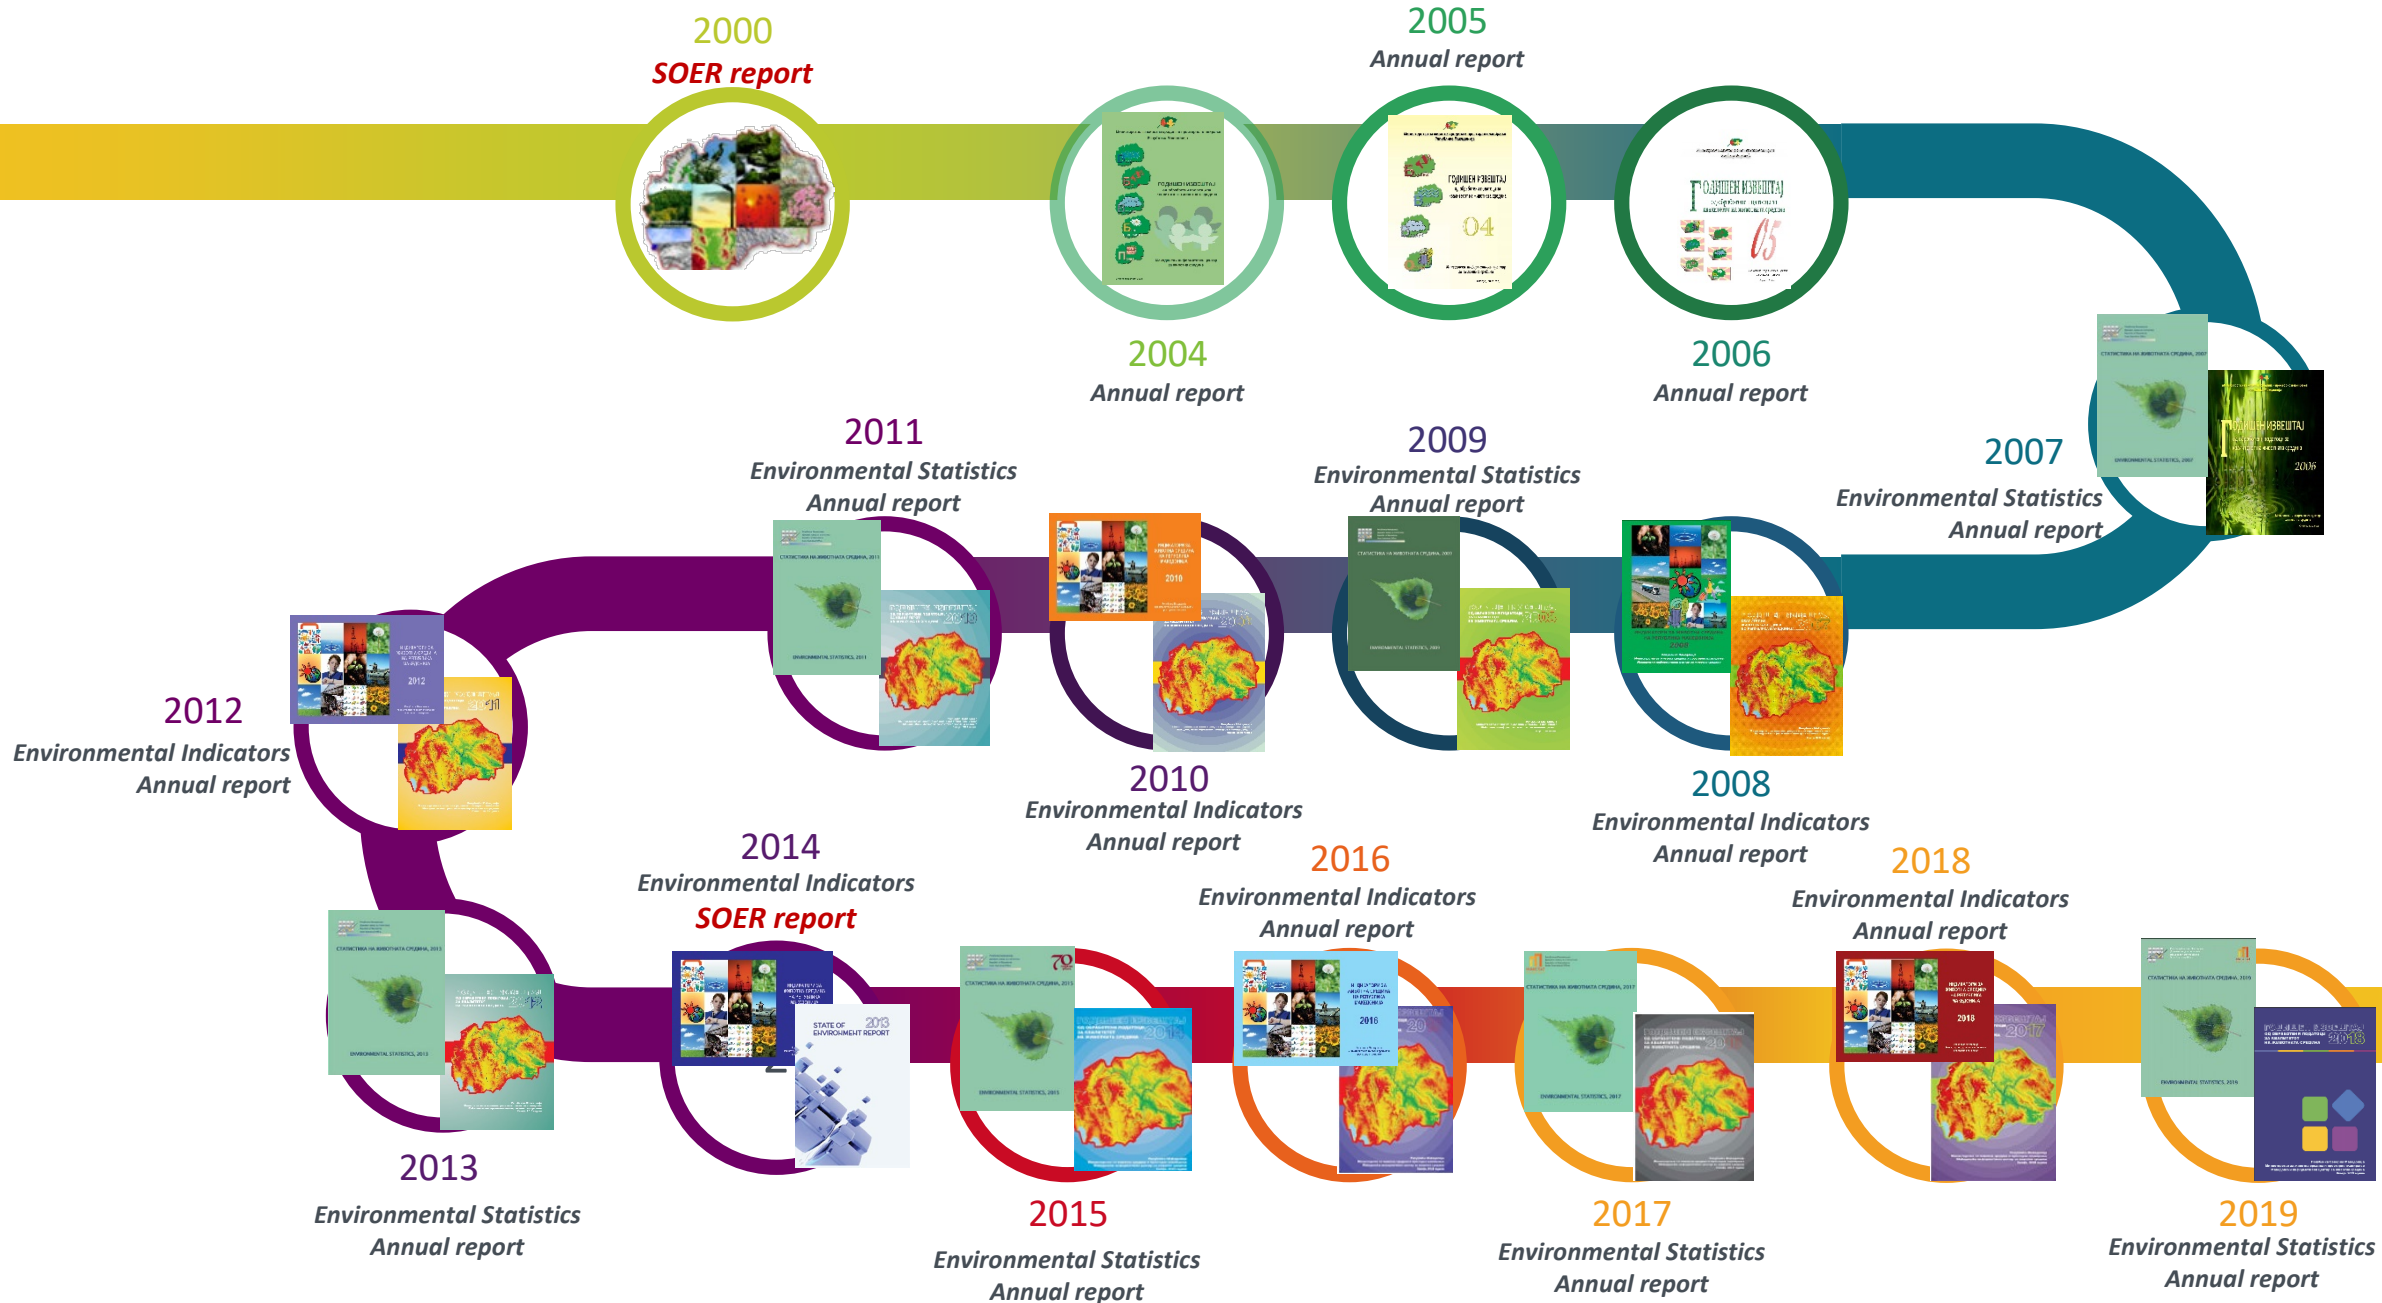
2000
SOER report

2005
Annual report

2004
Annual report

2006
Annual report

2011
Environmental Statistics
Annual report

2009
Environmental Statistics
Annual report

2007
Environmental Statistics
Annual report

2012
Environmental Indicators
Annual report

2010
Environmental Indicators
Annual report

2008
Environmental Indicators
Annual report

2014
Environmental Indicators
SOER report

2016
Environmental Indicators
Annual report

2018
Environmental Indicators
Annual report

2013
Environmental Statistics
Annual report

2015
Environmental Statistics
Annual report

2017
Environmental Statistics
Annual report

2019
Environmental Statistics
Annual report